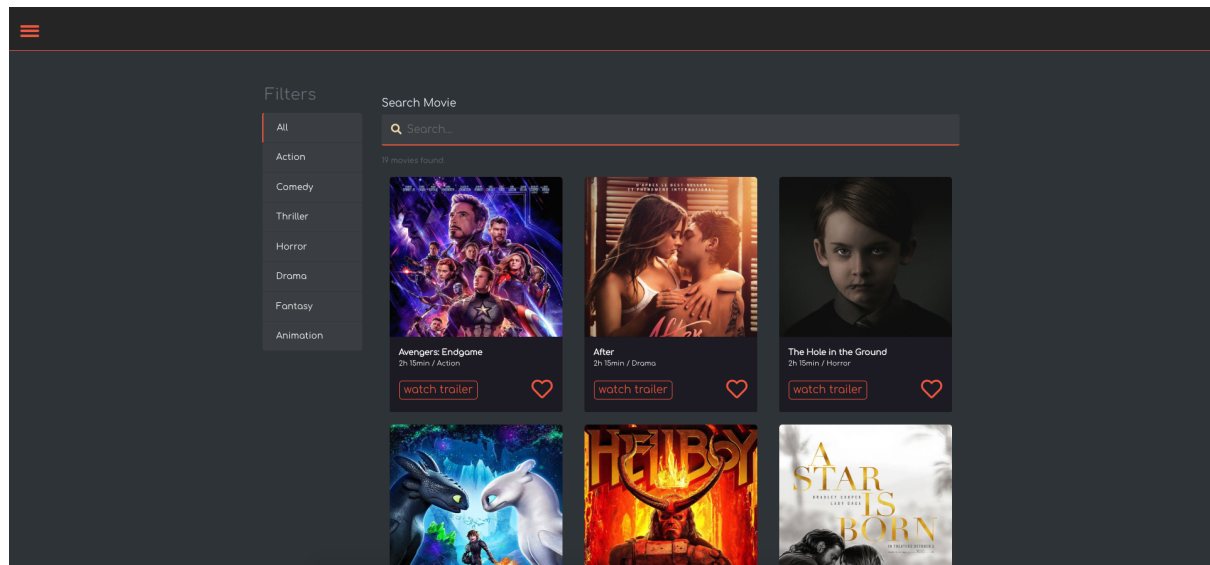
Filters

All

Action

Comedy

Thriller

Horror

Drama

Fantasy

Animation

Search Movie

Search...

19 movies found.

Avengers: Endgame
2h 15min / Action
watch trailer

After
2h 15min / Drama
watch trailer

The Hole in the Ground
2h 15min / Horror
watch trailer

HELLBOY

A STAR IS BORN